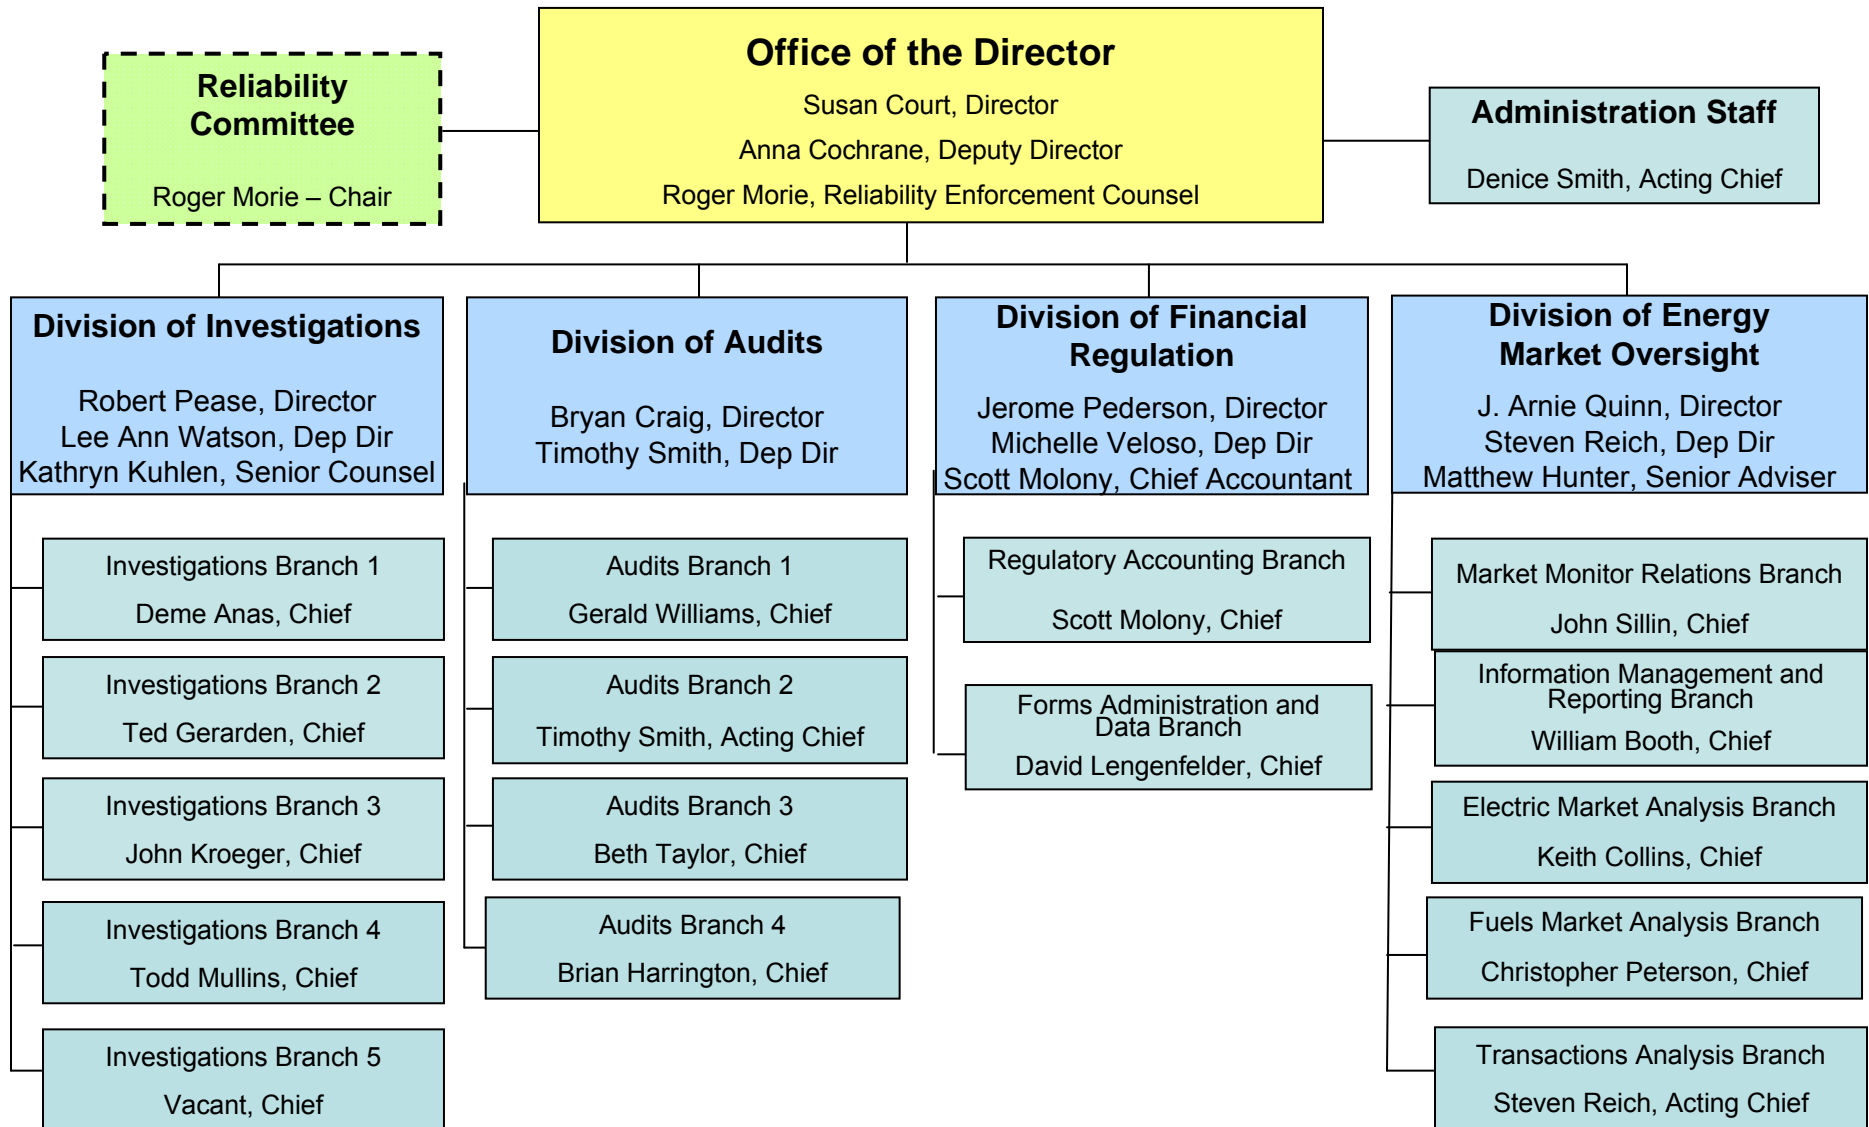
Reliability Committee

Roger Morie – Chair

Office of the Director

Susan Court, Director

Anna Cochrane, Deputy Director

Roger Morie, Reliability Enforcement Counsel

Administration Staff

Denice Smith, Acting Chief

Division of Investigations

Robert Pease, Director
Lee Ann Watson, Dep Dir
Kathryn Kuhlen, Senior Counsel

Investigations Branch 1

Deme Anas, Chief

Investigations Branch 2

Ted Gerarden, Chief

Investigations Branch 3

John Kroeger, Chief

Investigations Branch 4

Todd Mullins, Chief

Investigations Branch 5

Vacant, Chief

Division of Audits

Bryan Craig, Director
Timothy Smith, Dep Dir

Audits Branch 1

Gerald Williams, Chief

Audits Branch 2

Timothy Smith, Acting Chief

Audits Branch 3

Beth Taylor, Chief

Audits Branch 4

Brian Harrington, Chief

Division of Financial Regulation

Jerome Pederson, Director
Michelle Veloso, Dep Dir
Scott Molony, Chief Accountant

Regulatory Accounting Branch

Scott Molony, Chief

Forms Administration and Data Branch

David Lengenfelder, Chief

Division of Energy Market Oversight

J. Arnie Quinn, Director
Steven Reich, Dep Dir
Matthew Hunter, Senior Adviser

Market Monitor Relations Branch

John Sillin, Chief

Information Management and Reporting Branch

William Booth, Chief

Electric Market Analysis Branch

Keith Collins, Chief

Fuels Market Analysis Branch

Christopher Peterson, Chief

Transactions Analysis Branch

Steven Reich, Acting Chief